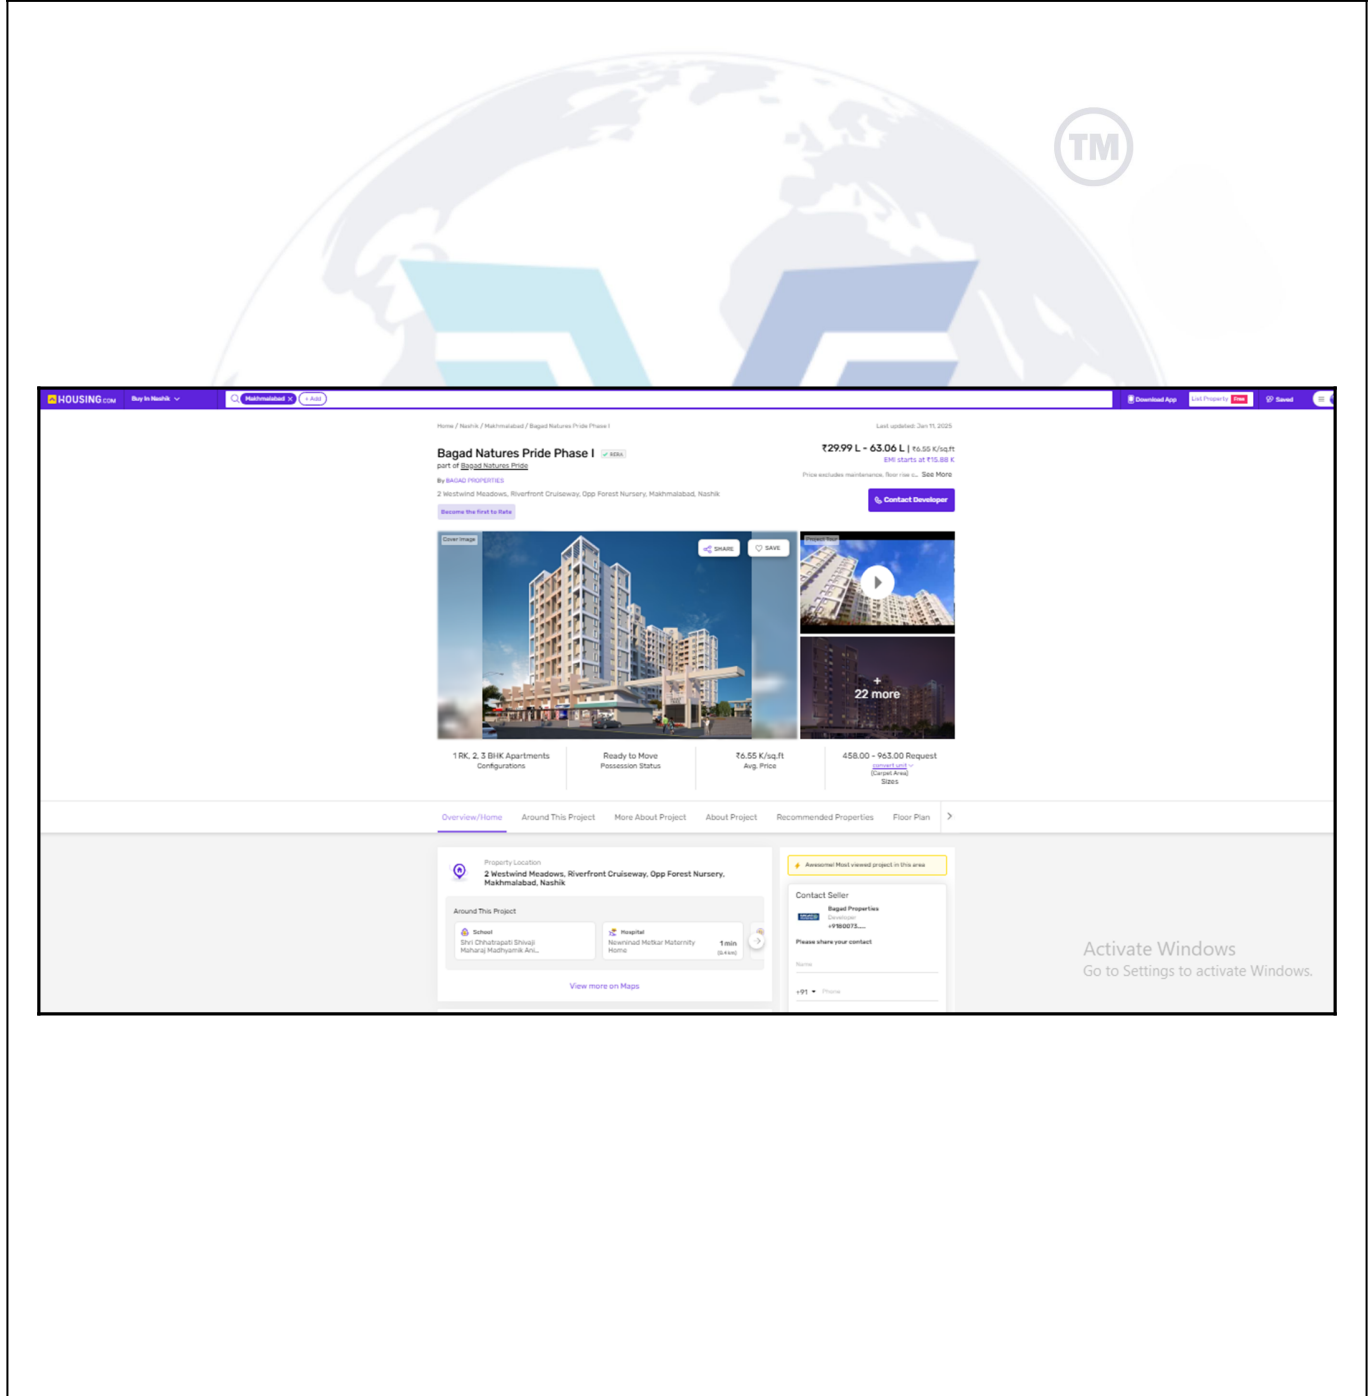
TM

HOUSING.COM Buy in Nashik Makhmalabad + Add Download App List Property Free Saved

Home / Nashik / Makhmalabad / Bagad Natures Pride Phase I Last updated: Jan 11, 2025

Bagad Natures Pride Phase I RERA
part of Bagad Natures Pride
By BAGAD PROPERTIES
2 Westwind Meadows, Riverfront Cruiseway, Opp Forest Nursery, Makhmalabad, Nashik
Become the first to Rate

₹29.99 L - 63.06 L | ₹6.55 K/sq.ft
EMI starts at ₹15.88 K
Price excludes maintenance, floor rise c... See More
Contact Developer

Cover Image SHARE SAVE Project Tour
+ 22 more

1 RK, 2, 3 BHK Apartments
Configurations

Ready to Move
Possession Status

₹6.55 K/sq.ft
Avg. Price

458.00 - 963.00 Request
convert unit
(Carpet Area)
Sizes

Overview/Home Around This Project More About Project About Project Recommended Properties Floor Plan

Property Location
2 Westwind Meadows, Riverfront Cruiseway, Opp Forest Nursery, Makhmalabad, Nashik

Around This Project
School
Shri Chhatrapati Shivaji Maharaj Madhyamik Ani...
Hospital
Navnirnad Metkar Maternity Home
1 min
(0.4 km)

View more on Maps

Awesome! Most viewed project in this area

Contact Seller
Bagad Properties
Developer
+9180073.....
Please share your contact
Name
+91 Phone

Activate Windows
Go to Settings to activate Windows.